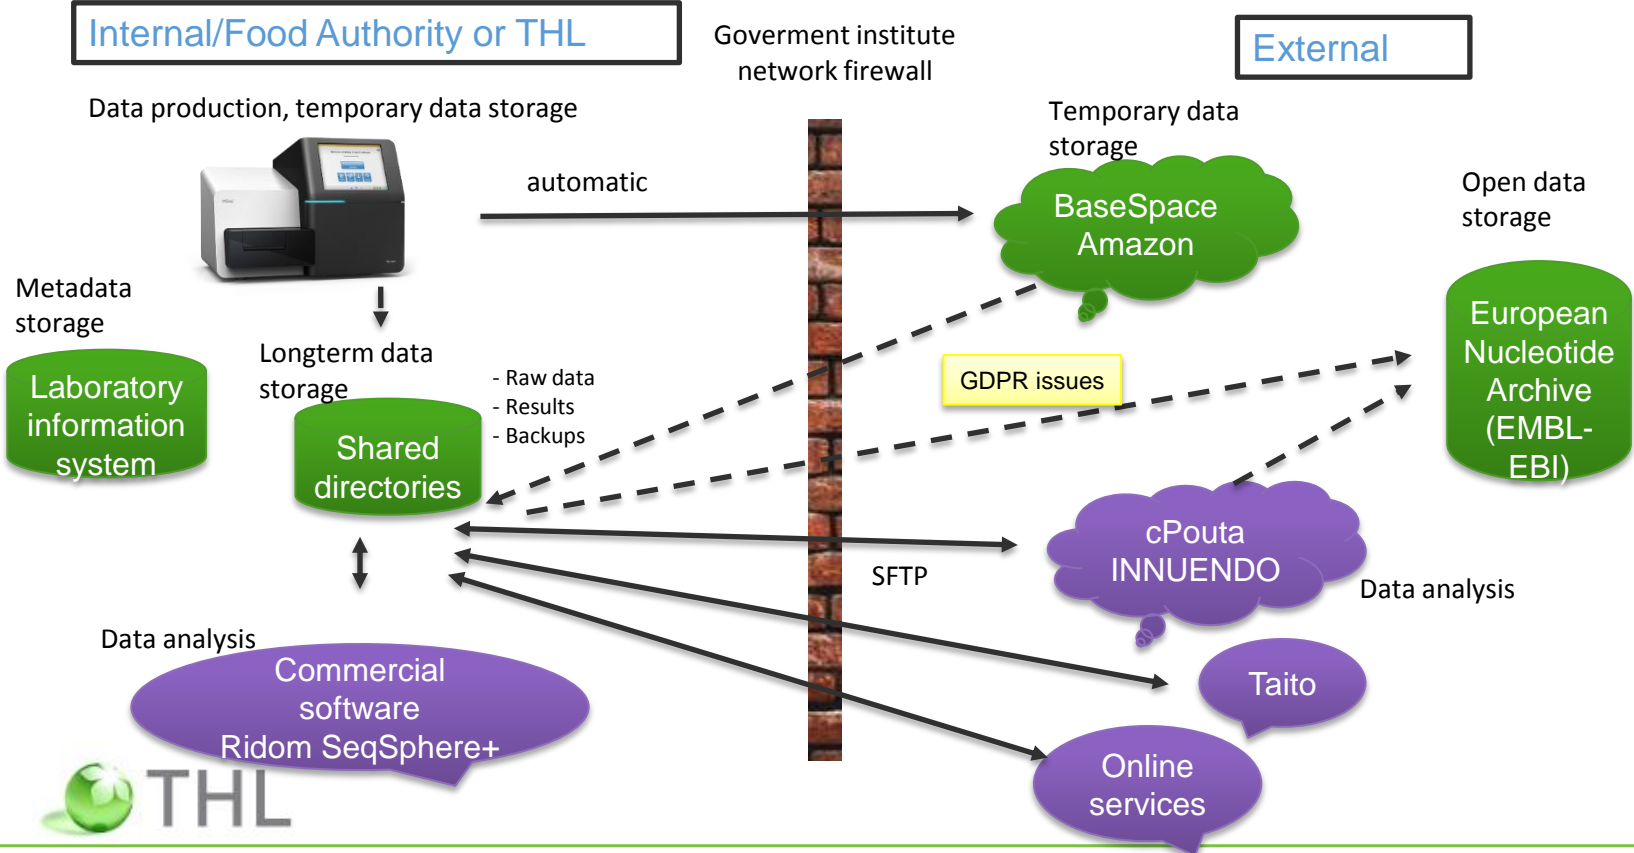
Internal/Food Authority or THL

Goverment institute network firewall

External

Data production, temporary data storage

automatic

Temporary data storage

BaseSpace Amazon

Open data storage

Metadata storage

Laboratory information system

Longterm data storage

Shared directories

- Raw data
- Results
- Backups

GDPR issues

European Nucleotide Archive (EMBL-EBI)

cPouta INNUENDO

SFTP

Data analysis

Data analysis

Commercial software Ridom SeqSphere+

Taito

Online services

THL